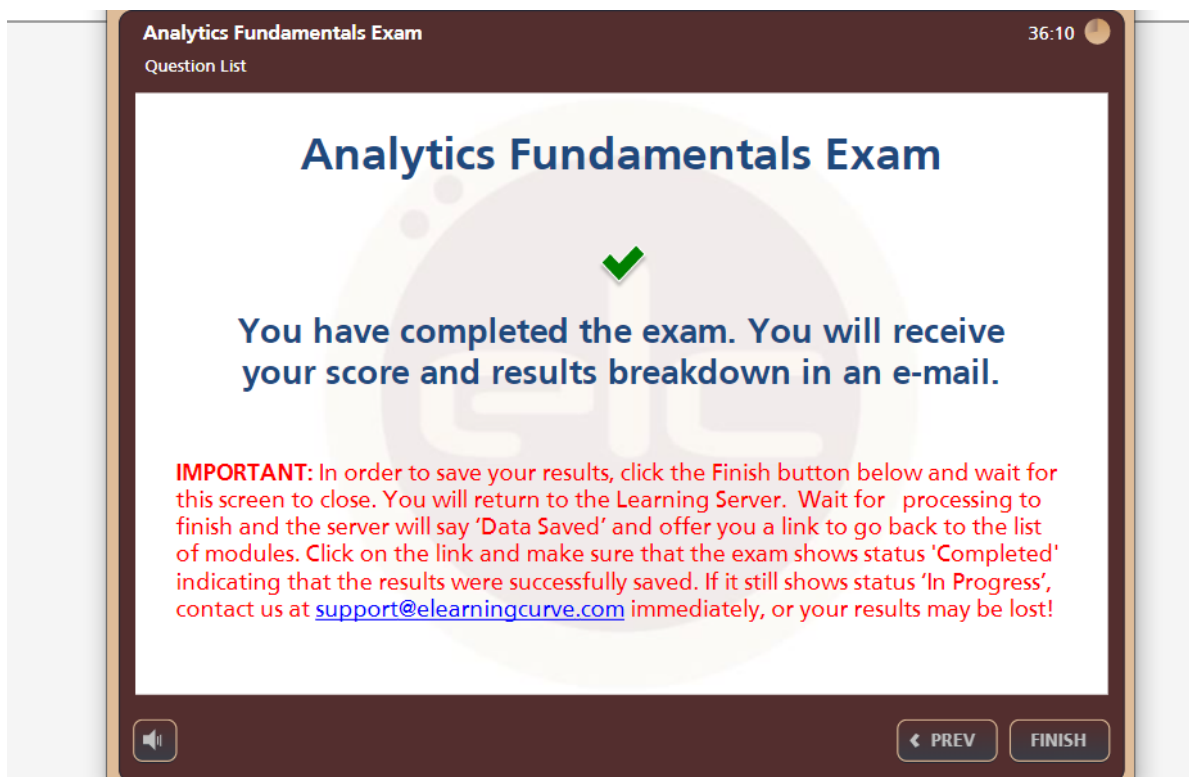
Analytics Fundamentals Exam
Question List

36:10

Analytics Fundamentals Exam

You have completed the exam. You will receive your score and results breakdown in an e-mail.

IMPORTANT: In order to save your results, click the Finish button below and wait for this screen to close. You will return to the Learning Server. Wait for processing to finish and the server will say 'Data Saved' and offer you a link to go back to the list of modules. Click on the link and make sure that the exam shows status 'Completed' indicating that the results were successfully saved. If it still shows status 'In Progress', contact us at support@elearningcurve.com immediately, or your results may be lost!

PREV
FINISH